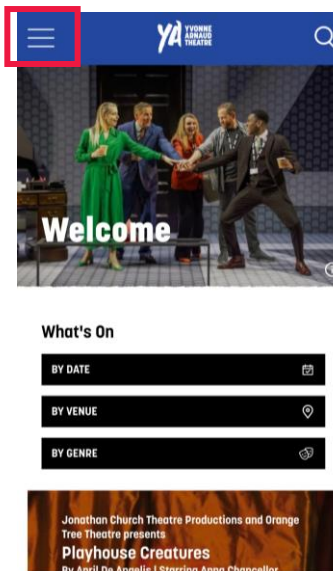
YA YVONNE ARNAUD THEATRE

Welcome

What's On

BY DATE

BY VENUE

BY GENRE

Jonathan Church Theatre Productions and Orange Tree Theatre presents

Playhouse Creatures

By April De Angelis | Starring Anna Chancellor